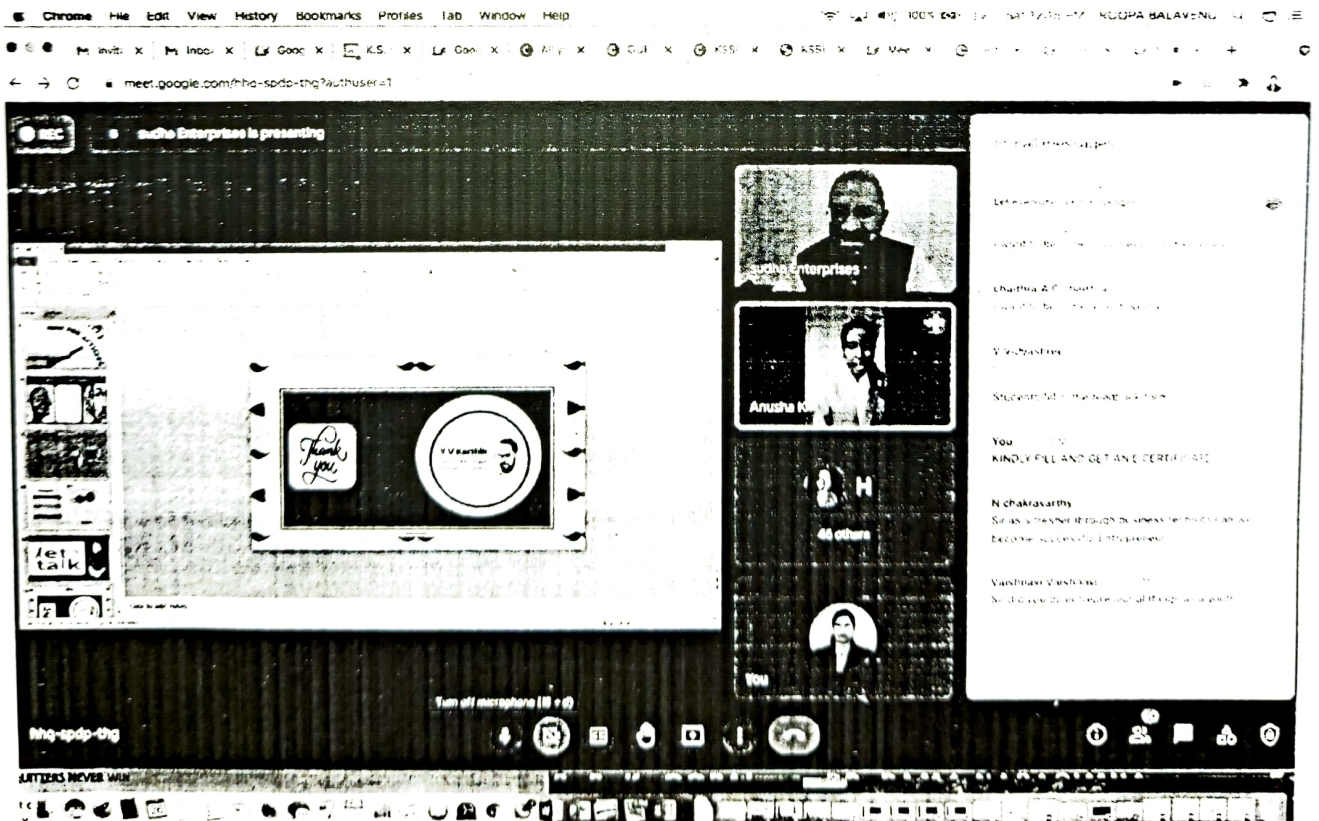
Chrome File Edit View History Bookmarks Profiles Tab Window Help

100% ROOPA BALAVENU

invit x Inbo x Goo x K.S. x Goo x x x KSS x KSS x Mee x

meet.google.com/fhq-spdp-thg?authuser=1

REC

Sudha Enterprises is presenting

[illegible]

Thank you

V V Karthik

Sudha Enterprises

Anusha K

H

46 others

You

Chaithra A C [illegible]

V Vaishali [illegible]

You
KINDLY FILL AND GET AN E CERTIFICATE

N chakravarthy
Sir as a fresher through business technics can we become successful entrepreneur

Vaishnavi Vaishnavi
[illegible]

Turn off microphone

fhq-spdp-thg

QUITTERS NEVER WIN